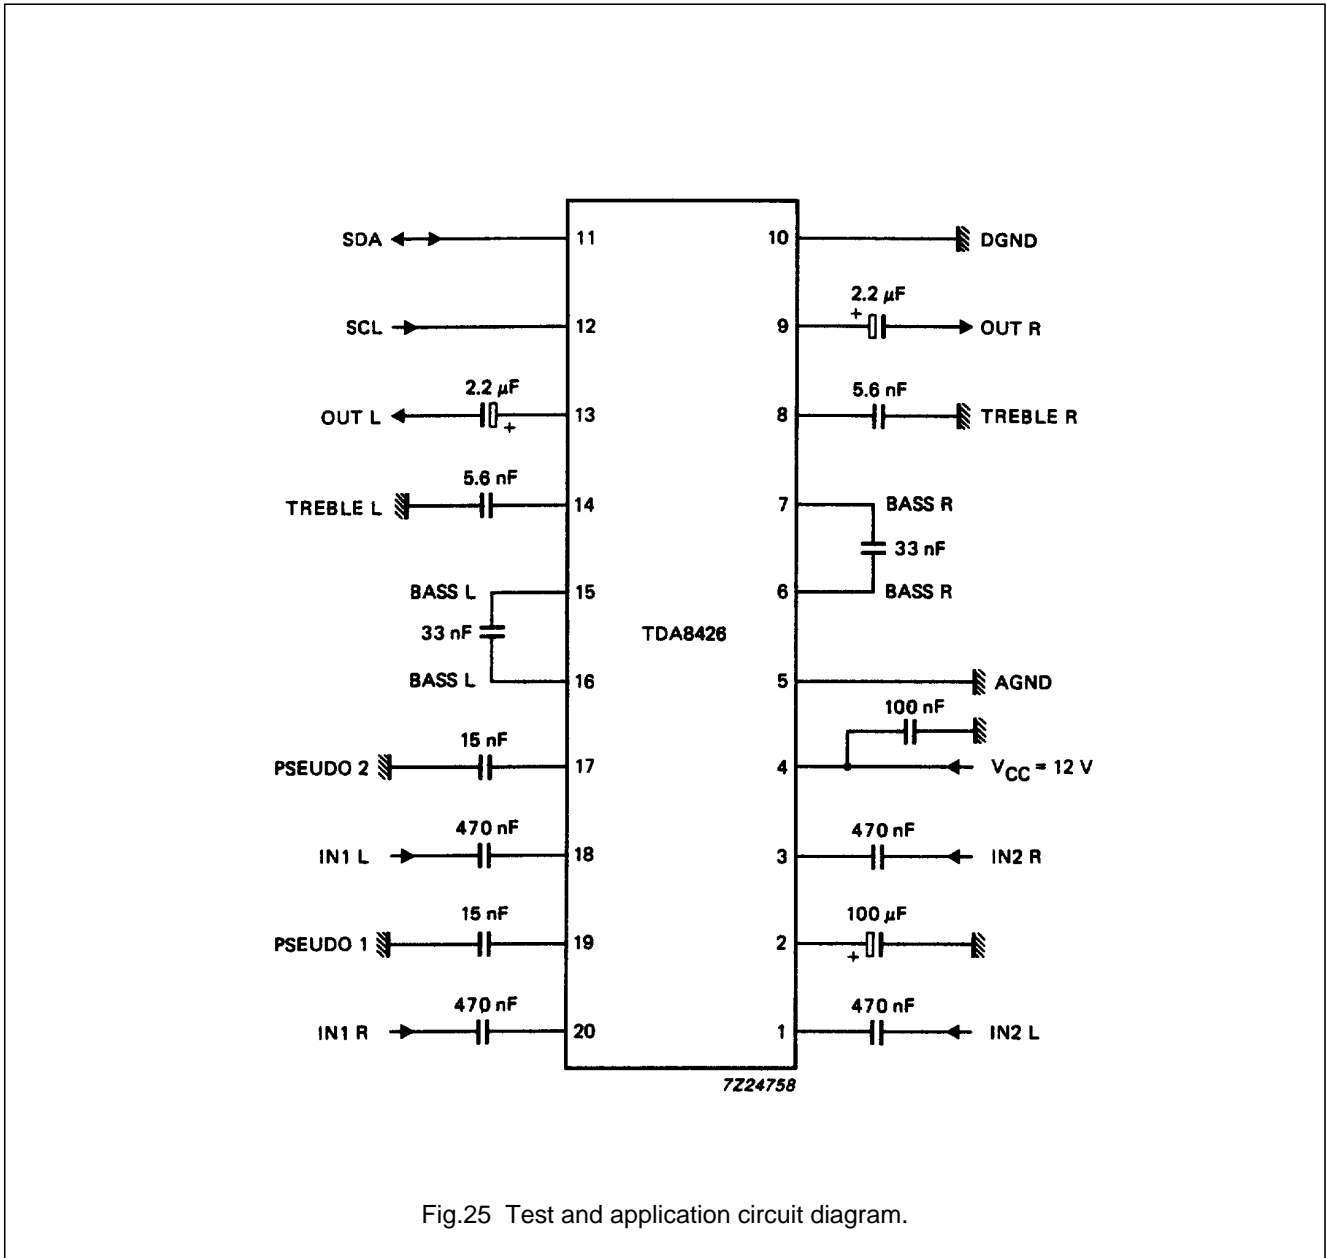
SDA
11
10
DGND

2.2 μF
SCL
12
9
OUT R

2.2 μF
OUT L
13
5.6 nF
8
TREBLE R

5.6 nF
TREBLE L
14
7
BASS R
33 nF
BASS L
15
6
BASS R
33 nF
TDA8426
BASS L
16
5
AGND

100 nF
15 nF
PSEUDO 2
17
4
$V_{CC}$ = 12 V

470 nF
IN1 L
18
470 nF
3
IN2 R

15 nF
PSEUDO 1
19
100 μF
2

470 nF
IN1 R
20
470 nF
1
IN2 L

7Z24758

Fig.25 Test and application circuit diagram.